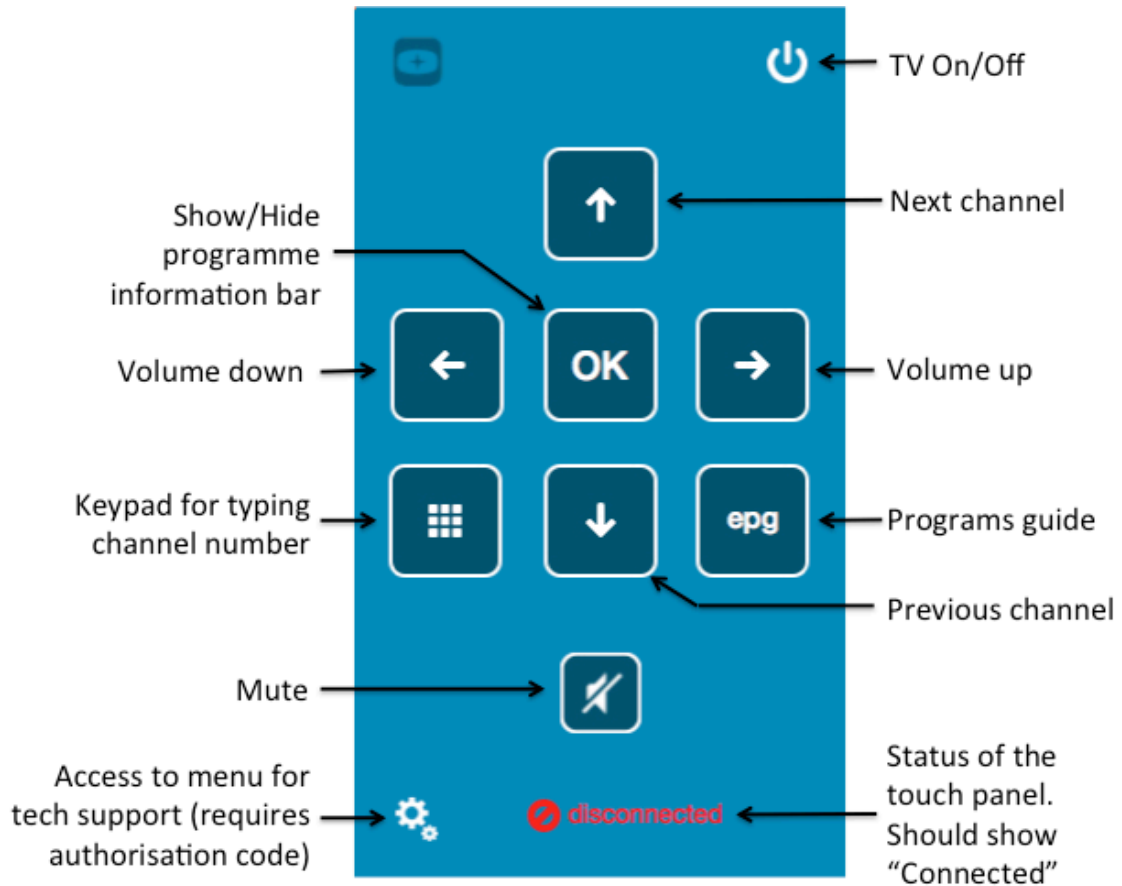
TV On/Off

Next channel

Show/Hide programme information bar

Volume down

OK

Volume up

Keypad for typing channel number

epg

Programs guide

Previous channel

Mute

Access to menu for tech support (requires authorisation code)

disconnected

Status of the touch panel. Should show "Connected"